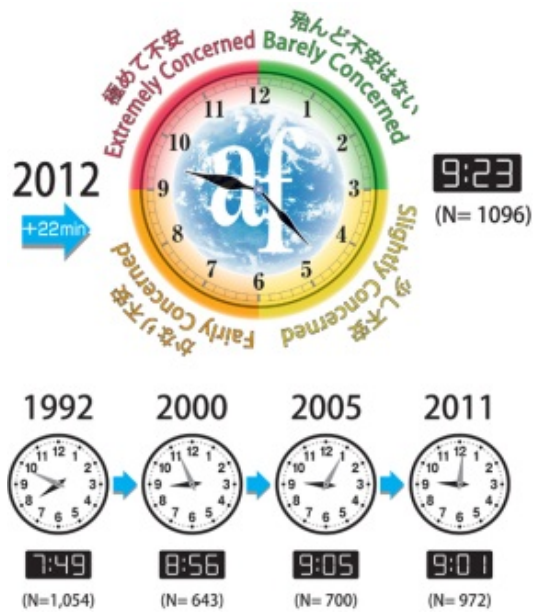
極めて不安
Extremely Concerned

殆んど不安はない
Barely Concerned

少し不安
Slightly Concerned

かなり不安
Fairly Concerned

12 1 2 3 4 5 6 7 8 9 10 11

af

2012

+22min

9:23

(N= 1096)

1992

12 1 2 3 4 5 6 7 8 9 10 11

7:49

(N=1,054)

2000

12 1 2 3 4 5 6 7 8 9 10 11

8:56

(N= 643)

2005

12 1 2 3 4 5 6 7 8 9 10 11

9:05

(N= 700)

2011

12 1 2 3 4 5 6 7 8 9 10 11

9:01

(N= 972)